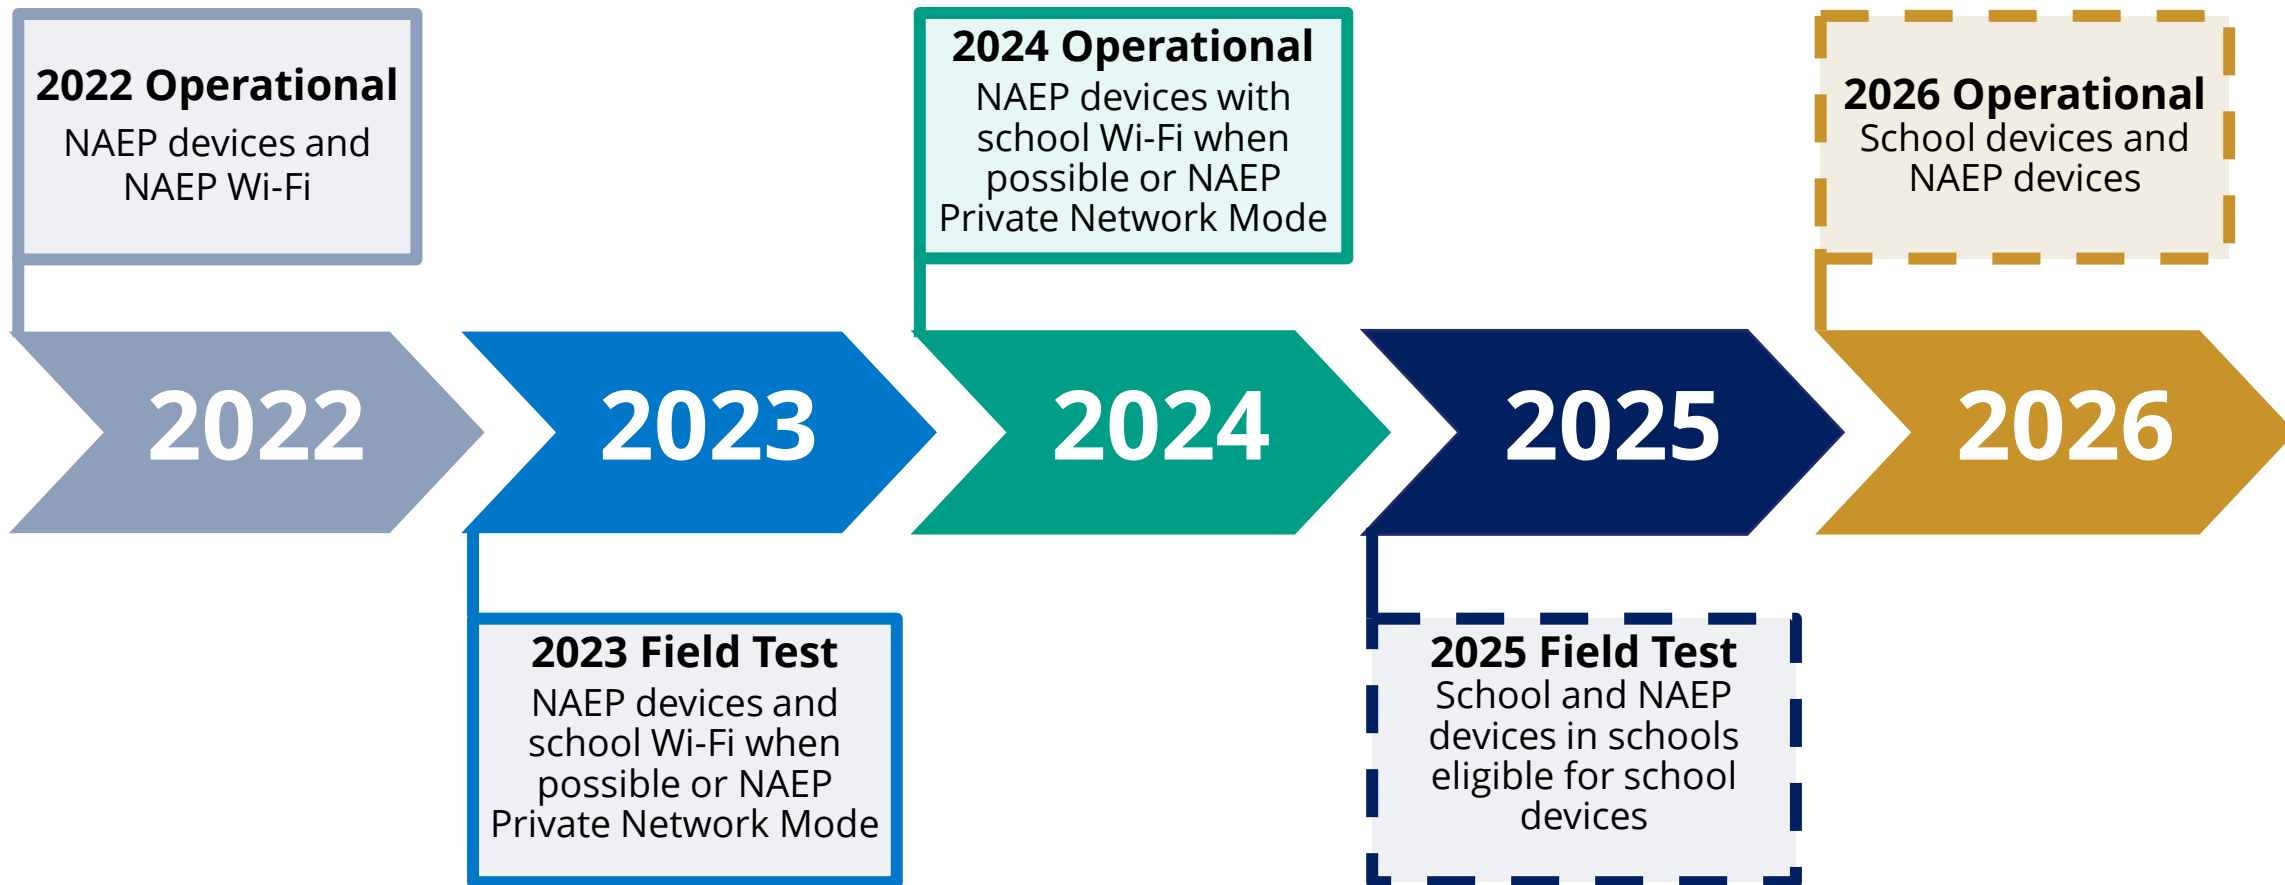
2022 Operational
NAEP devices and NAEP Wi-Fi

2024 Operational
NAEP devices with school Wi-Fi when possible or NAEP Private Network Mode

2026 Operational
School devices and NAEP devices

2022

2023

2024

2025

2026

2023 Field Test
NAEP devices and school Wi-Fi when possible or NAEP Private Network Mode

2025 Field Test
School and NAEP devices in schools eligible for school devices